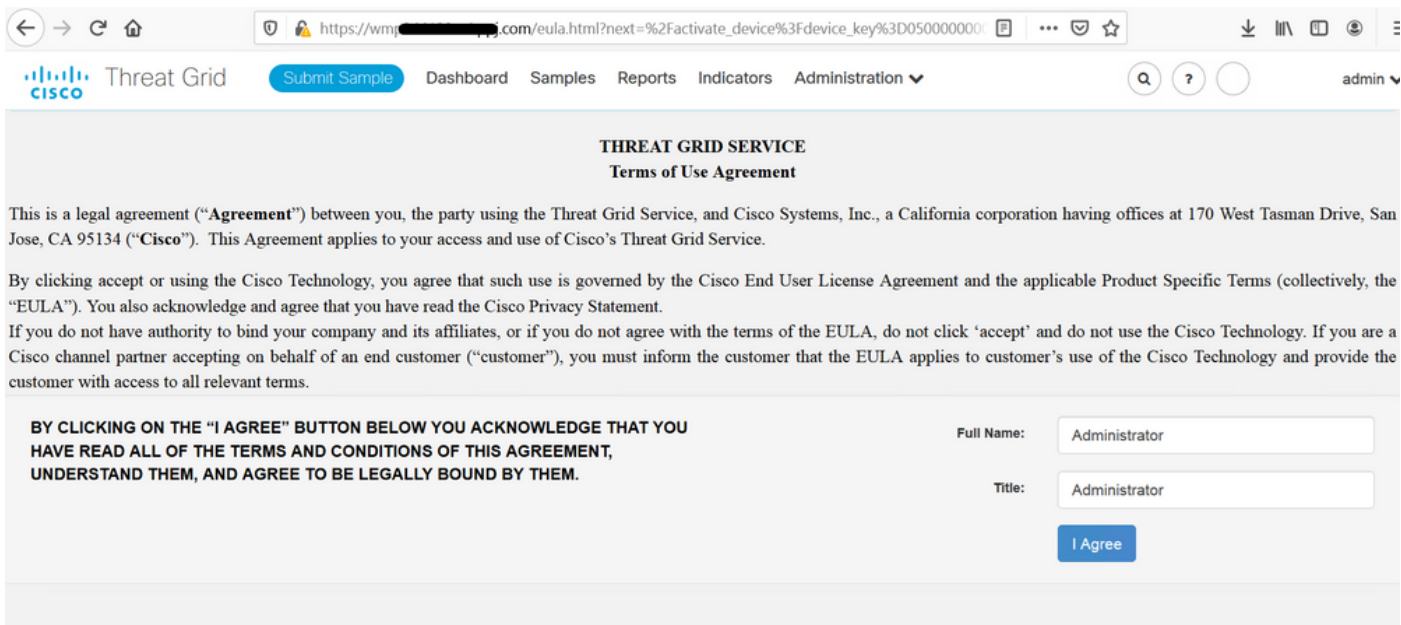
https://wmp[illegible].com/eula.html?next=%2Factivate_device%3Fdevice_key%3D05000000000

cisco Threat Grid Submit Sample Dashboard Samples Reports Indicators Administration

admin

THREAT GRID SERVICE
Terms of Use Agreement

This is a legal agreement ("Agreement") between you, the party using the Threat Grid Service, and Cisco Systems, Inc., a California corporation having offices at 170 West Tasman Drive, San Jose, CA 95134 ("Cisco"). This Agreement applies to your access and use of Cisco's Threat Grid Service.

By clicking accept or using the Cisco Technology, you agree that such use is governed by the Cisco End User License Agreement and the applicable Product Specific Terms (collectively, the "EULA"). You also acknowledge and agree that you have read the Cisco Privacy Statement.
If you do not have authority to bind your company and its affiliates, or if you do not agree with the terms of the EULA, do not click 'accept' and do not use the Cisco Technology. If you are a Cisco channel partner accepting on behalf of an end customer ("customer"), you must inform the customer that the EULA applies to customer's use of the Cisco Technology and provide the customer with access to all relevant terms.

BY CLICKING ON THE "I AGREE" BUTTON BELOW YOU ACKNOWLEDGE THAT YOU HAVE READ ALL OF THE TERMS AND CONDITIONS OF THIS AGREEMENT, UNDERSTAND THEM, AND AGREE TO BE LEGALLY BOUND BY THEM.

Full Name: Administrator

Title: Administrator

I Agree